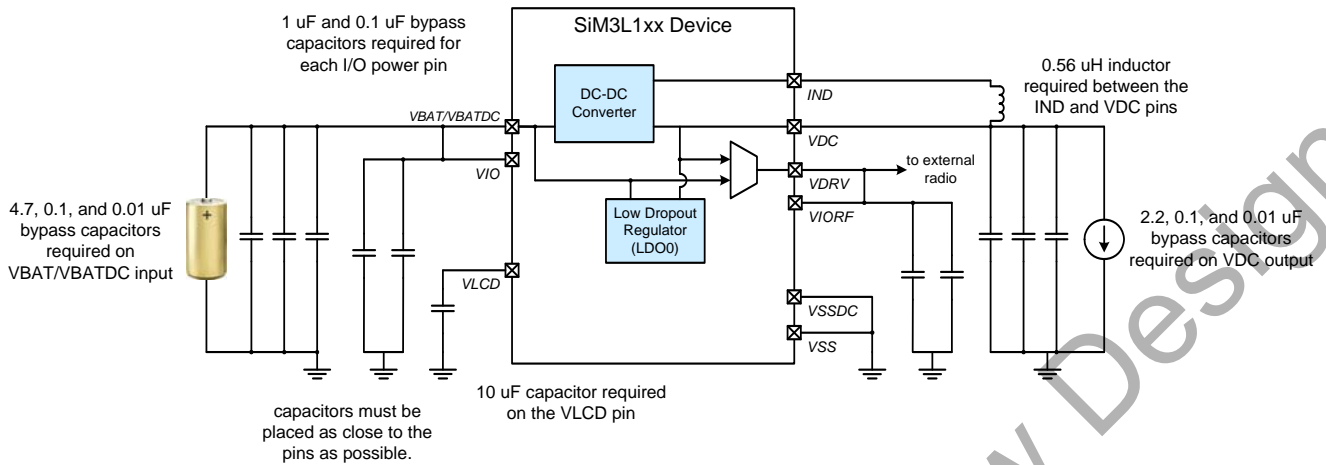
1 uF and 0.1 uF bypass capacitors required for each I/O power pin

SiM3L1xx Device

DC-DC Converter

IND

VBAT/VBATDC

VDC

VIO

to external radio

VDRV

VIORF

Low Dropout Regulator (LDO0)

0.56 uH inductor required between the IND and VDC pins

4.7, 0.1, and 0.01 uF bypass capacitors required on VBAT/VBATDC input

+

VLCD

VSSDC

VSS

2.2, 0.1, and 0.01 uF bypass capacitors required on VDC output

10 uF capacitor required on the VLCD pin

capacitors must be placed as close to the pins as possible.

Design